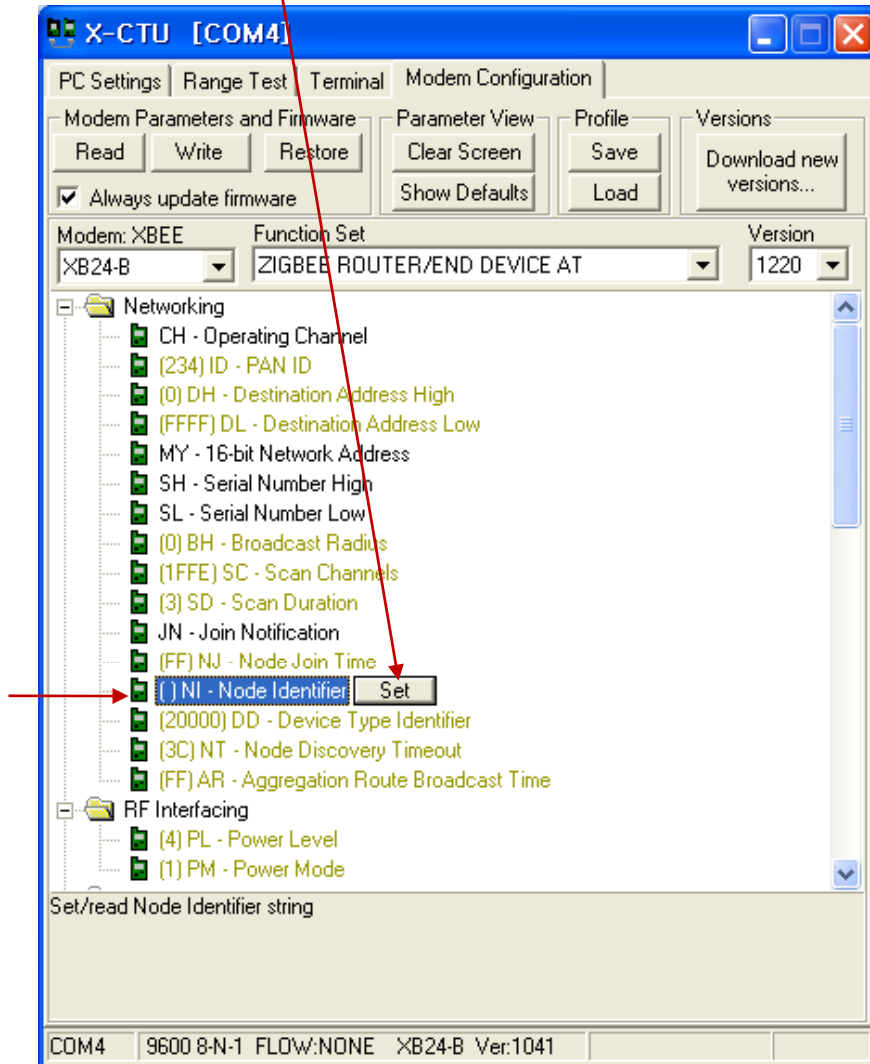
X-CTU [COM4]

PC Settings | Range Test | Terminal | Modem Configuration

Modem Parameters and Firmware
Read Write Restore
Always update firmware

Parameter View
Clear Screen
Show Defaults

Profile
Save
Load

Versions
Download new versions...

Modem: XBEE
XB24-B

Function Set
ZIGBEE ROUTER/END DEVICE AT

Version
1220

Networking
CH - Operating Channel
(234) ID - PAN ID
(0) DH - Destination Address High
(FFFF) DL - Destination Address Low
MY - 16-bit Network Address
SH - Serial Number High
SL - Serial Number Low
(0) BH - Broadcast Radius
(1FFE) SC - Scan Channels
(3) SD - Scan Duration
JN - Join Notification
(FF) NJ - Node Join Time
( ) NI - Node Identifier Set
(20000) DD - Device Type Identifier
(3C) NT - Node Discovery Timeout
(FF) AR - Aggregation Route Broadcast Time
RF Interfacing
(4) PL - Power Level
(1) PM - Power Mode

Set/read Node Identifier string

COM4 | 9600 8-N-1 FLOW:NONE | XB24-B Ver:1041